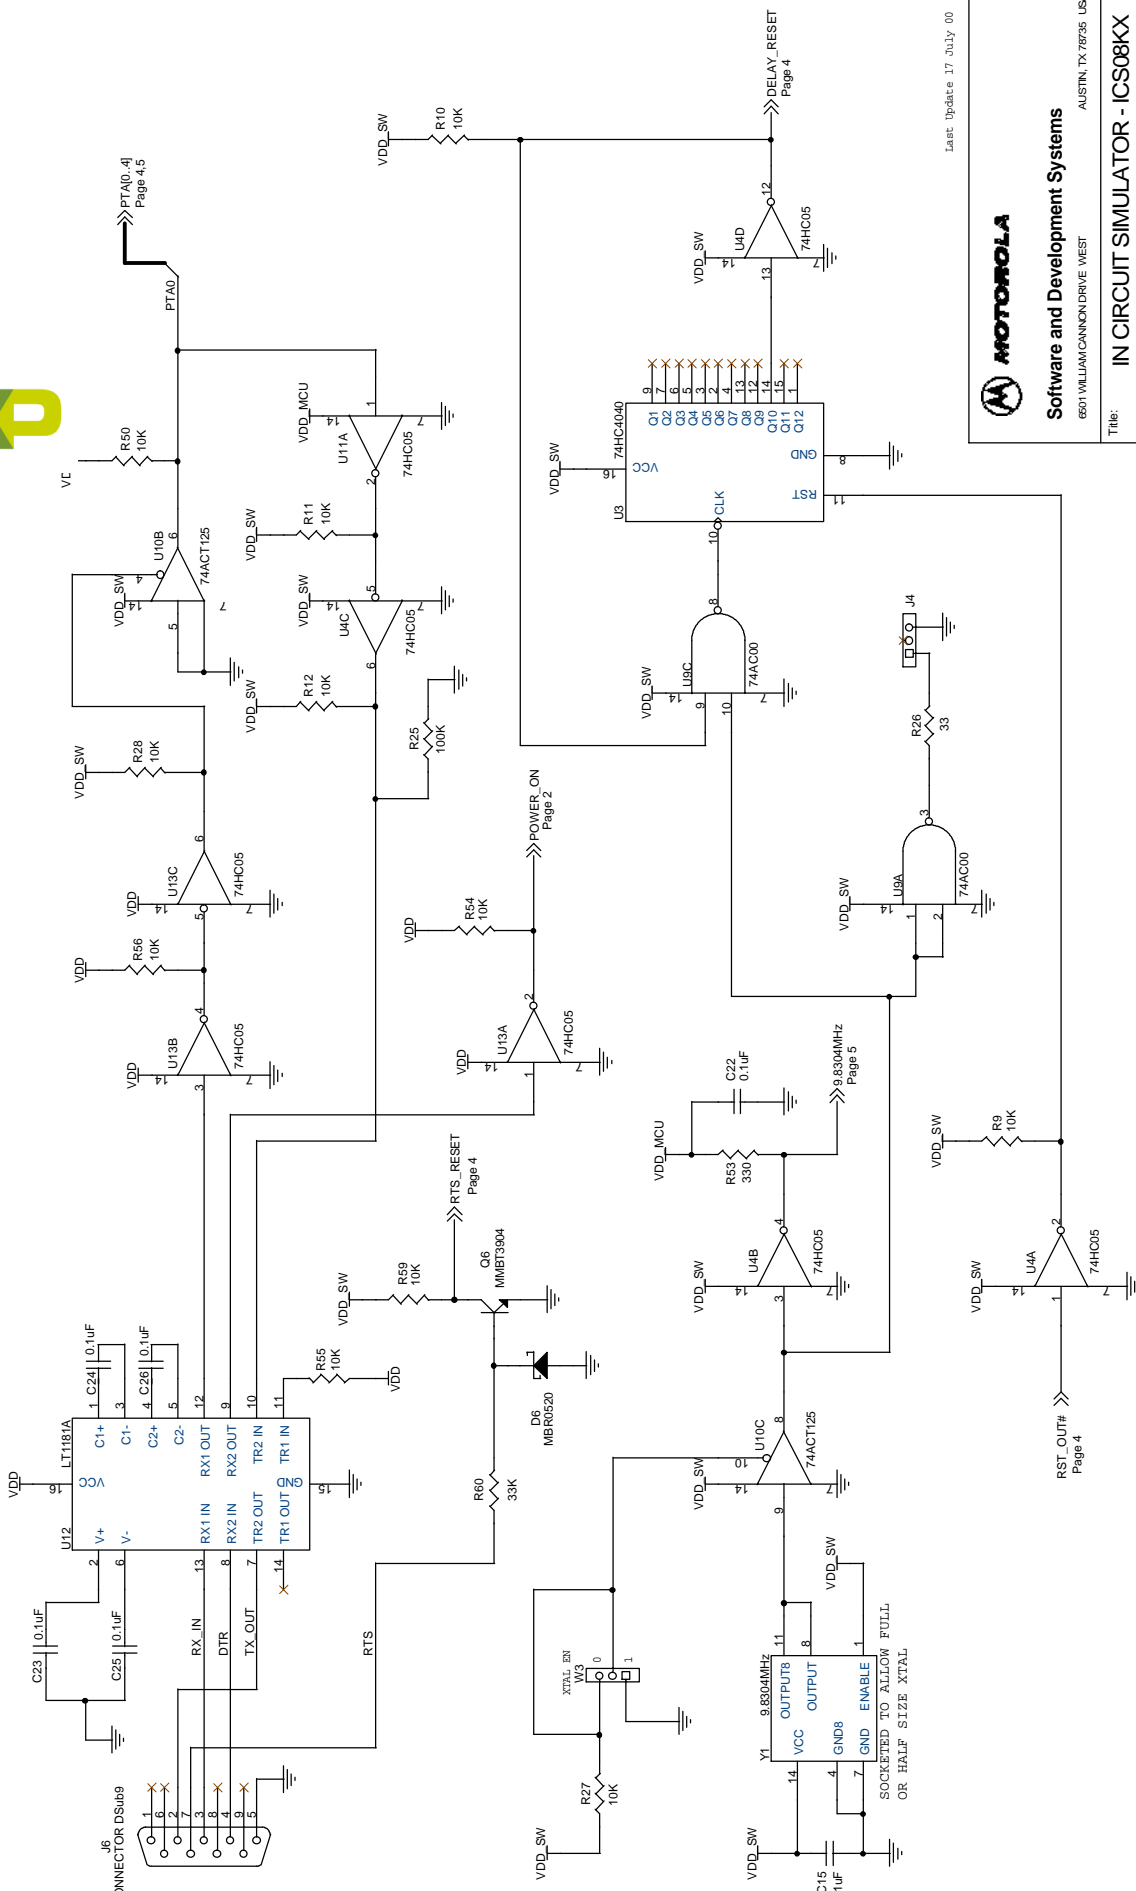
Last Update 17 July 00

MOTOROLA
Software and Development Systems
6501 WILLIAM CANNON DRIVE WEST
AUSTIN, TX 78735 US

Title:
IN CIRCUIT SIMULATOR - ICS08KX

DELAY_RESET
Page 4

PTA[0..4]
Page 4,5

PTA0

VDD_SW
R10
10K

U4D
74HC05
VDD_SW
14
13
12
7

U3
74HC4040
VCC
16
CLK
10
RST
11
GND
8
Q1 Q2 Q3 Q4 Q5 Q6 Q7 Q8 Q9 Q10 Q11 Q12
9 7 6 5 3 2 4 13 12 14 15 1

VDD_MCU
U11A
74HC05
14
1
2
7

R50
10K
VD

U10B
74ACT125
VDD_SW
14
4
5
6
7

VDD_SW
R11
10K

U4C
74HC05
VDD_SW
14
5
6
7

U9C
74AC00
VDD_SW
14
8
9
10
7

J4

R26
33

U9A
74AC00
VDD_SW
14
1
2
3
7

VDD_SW
R12
10K

R25
100K

VDD_SW
R28
10K

U13C
74HC05
VDD
14
5
6
7

VDD
R56
10K

U13B
74HC05
VDD
14
3
4
7

POWER_ON
Page 2

VDD
R54
10K

U13A
74HC05
VDD
14
1
2
7

C22
0.1uF

9.8304MHz
Page 5

VDD_MCU
R53
330

U4B
74HC05
VDD_SW
14
3
4
7

VDD_SW
R9
10K

U4A
74HC05
VDD_SW
14
1
2
7

RST_OUT#
Page 4

RTS_RESET
Page 4

Q6
MMBT3904

VDD_SW
R59
10K

D6
MBR0520

R60
33K

U10C
74ACT125
VDD_SW
14
10
9
8
7

R55
10K
VDD

C24 0.1uF
C26 0.1uF

U12
LT1181A
VDD
16
VCC
C1+ 1
C1- 3
C2+ 4
C2- 5
RX1 OUT 12
RX2 OUT 9
TR2 IN 10
TR1 IN 11
GND 15
V+ 2
V- 6
RX1 IN 13
RX2 IN 8
TR2 OUT 7
TR1 OUT 14

C23 0.1uF
C25 0.1uF

RX_IN
DTR
TX_OUT
RTS

J6
CONNECTOR DSub9
1 6 2 7 3 8 4 9 5

XTAL EN
W3
0
1

R27
10K
VDD_SW

Y1
9.8304MHz
VCC 14
GND8 4
GND 7
OUTPUT8 11
OUTPUT 8
ENABLE 1
VDD_SW

SOCKETED TO ALLOW FULL
OR HALF SIZE XTAL

VDD_SW
C15
1uF